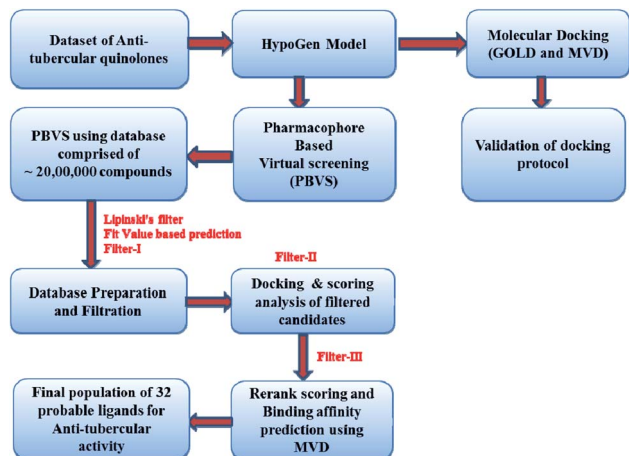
Dataset of Anti-tubercular quinolones

HypoGen Model

Molecular Docking (GOLD and MVD)

Validation of docking protocol

Pharmacophore Based Virtual screening (PBVS)

PBVS using database comprised of ~ 20,00,000 compounds

Lipinski's filter
Fit Value based prediction
Filter-I

Database Preparation and Filtration

Filter-II

Docking & scoring analysis of filtered candidates

Filter-III

Rerank scoring and Binding affinity prediction using MVD

Final population of 32 probable ligands for Anti-tubercular activity